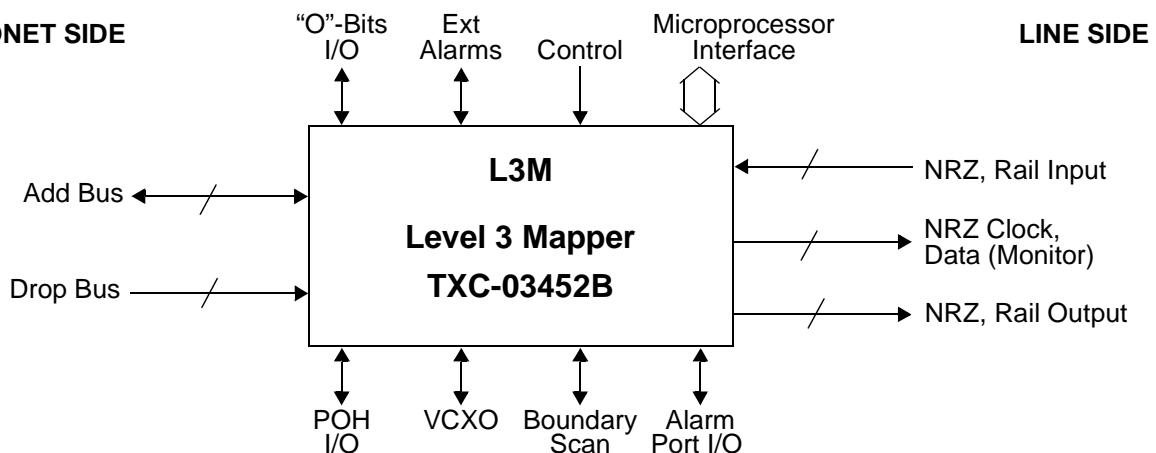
ONET SIDE

“O”-Bits I/O

Ext Alarms

Control

Microprocessor Interface

LINE SIDE

L3M

Level 3 Mapper

TXC-03452B

Add Bus

Drop Bus

NRZ, Rail Input

NRZ Clock, Data (Monitor)

NRZ, Rail Output

POH I/O

VCXO

Boundary Scan

Alarm Port I/O